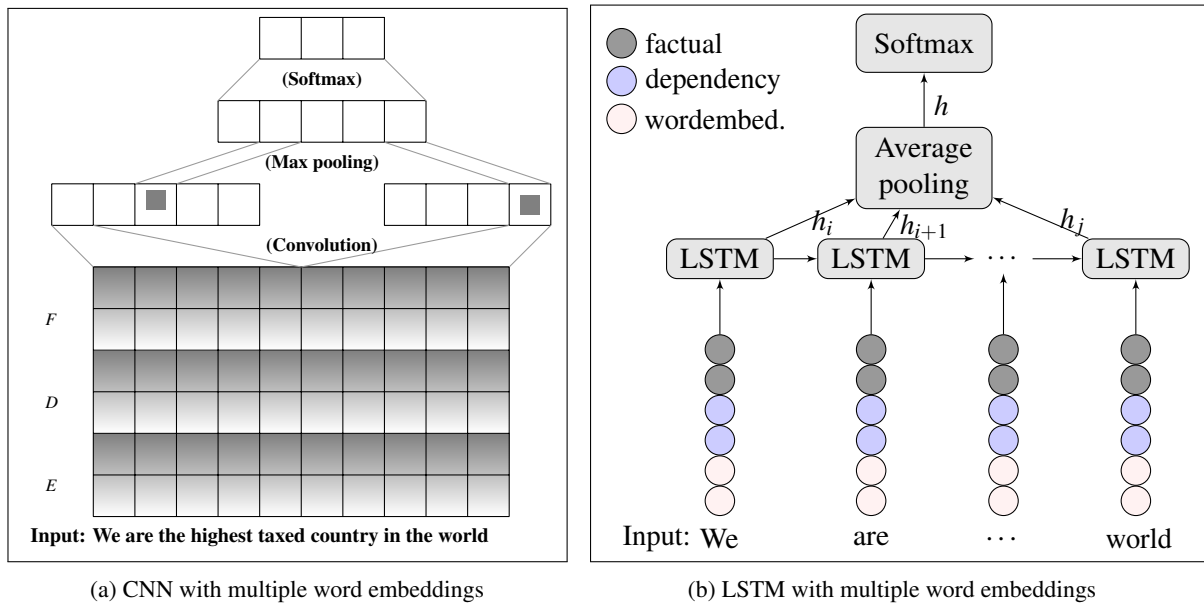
(Softmax)

(Max pooling)

(Convolution)

$F$

$D$

$E$

Input: We are the highest taxed country in the world

(a) CNN with multiple word embeddings

factual
dependency
wordembed.

Softmax

$h$

Average pooling

$h_i$ $h_{i+1}$ $h_j$

LSTM LSTM $\cdots$ LSTM

Input: We are $\cdots$ world

(b) LSTM with multiple word embeddings